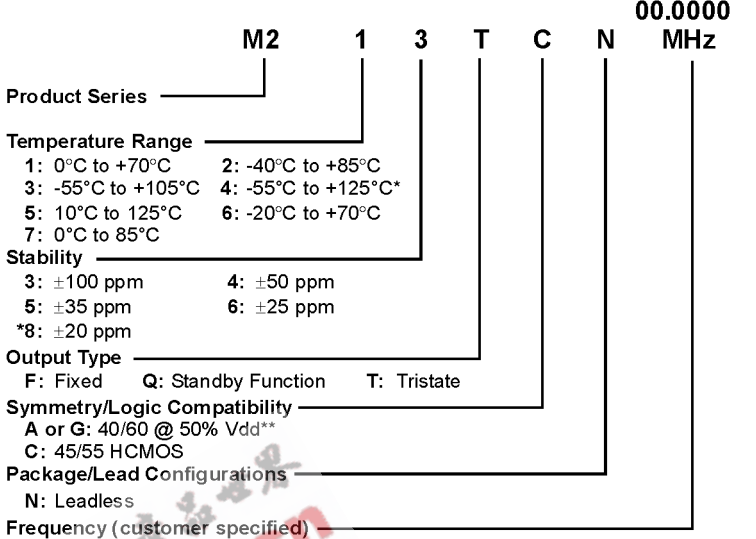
00.0000

M2 1 3 T C N MHz

Product Series

Temperature Range
1: 0°C to +70°C 2: -40°C to +85°C
3: -55°C to +105°C 4: -55°C to +125°C*
5: 10°C to 125°C 6: -20°C to +70°C
7: 0°C to 85°C

Stability
3: ±100 ppm 4: ±50 ppm
5: ±35 ppm 6: ±25 ppm
*8: ±20 ppm

Output Type
F: Fixed Q: Standby Function T: Tristate

Symmetry/Logic Compatibility
A or G: 40/60 @ 50% Vdd**
C: 45/55 HCMOS

Package/Lead Configurations
N: Leadless

Frequency (customer specified)